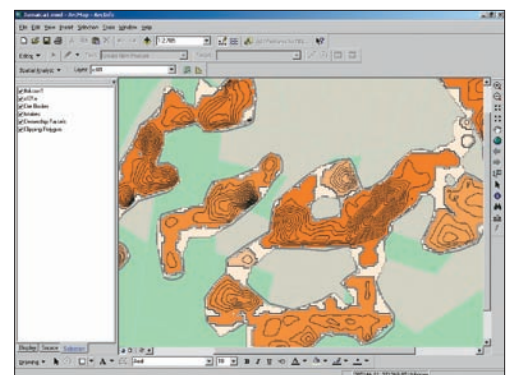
Domain.mxd - ArcMap - ArcInfo

File Edit View Insert Selection Tools Window Help

1:2,765

Editor ▾ Task: Create New Feature Target:

Spatial Analyst ▾ Layer:

Polcont1
ci07a
Site Borders
Isolates
Ownership Parcels
Clipping Polygon

Display Source Selection

Drawing ▾ A ▾ Arial 10 B I U A ▾

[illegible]